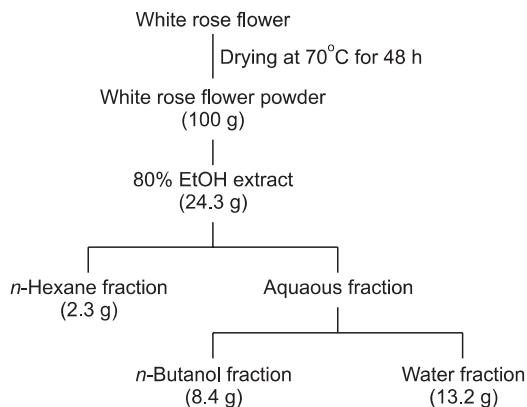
White rose flower

Drying at 70°C for 48 h

White rose flower powder
(100 g)

80% EtOH extract
(24.3 g)

n-Hexane fraction
(2.3 g)

Aquaous fraction

n-Butanol fraction
(8.4 g)

Water fraction
(13.2 g)